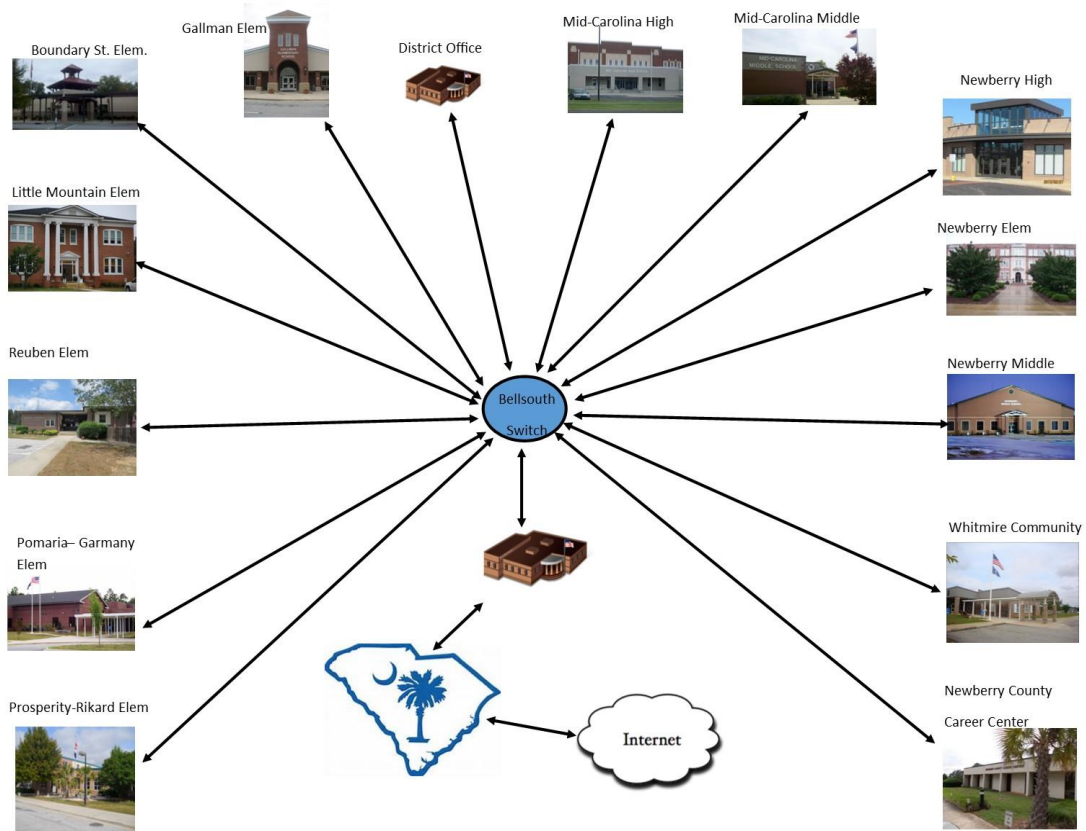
Boundary St. Elem.

Gallman Elem

District Office

Mid-Carolina High

Mid-Carolina Middle

Newberry High

Little Mountain Elem

Newberry Elem

Reuben Elem

Newberry Middle

Bellsouth Switch

Pomaria– Garmany Elem

Whitmire Community

Prosperity-Rikard Elem

Internet

Newberry County Career Center